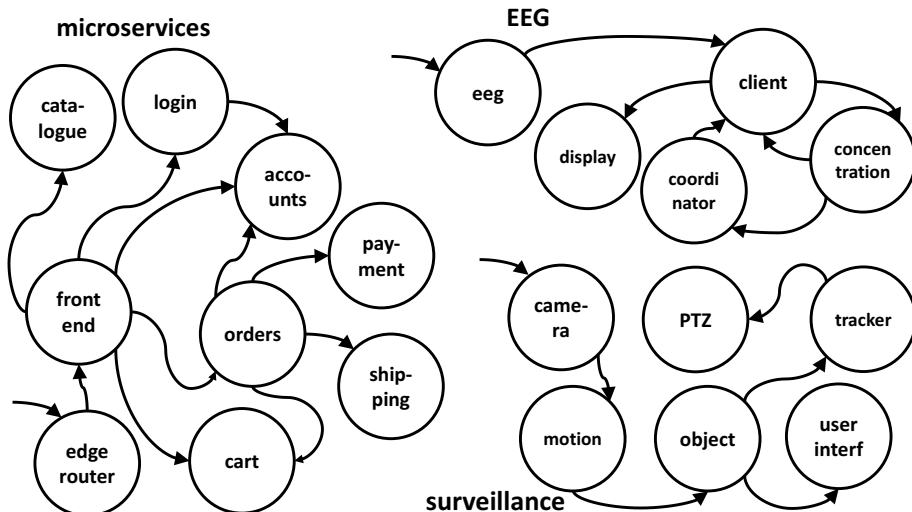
microservices

catalogue

login

accounts

payment

front end

orders

shipping

edge router

cart

EEG

eeg

client

display

coordinator

concentration

camera

PTZ

tracker

motion

object

user interf

surveillance